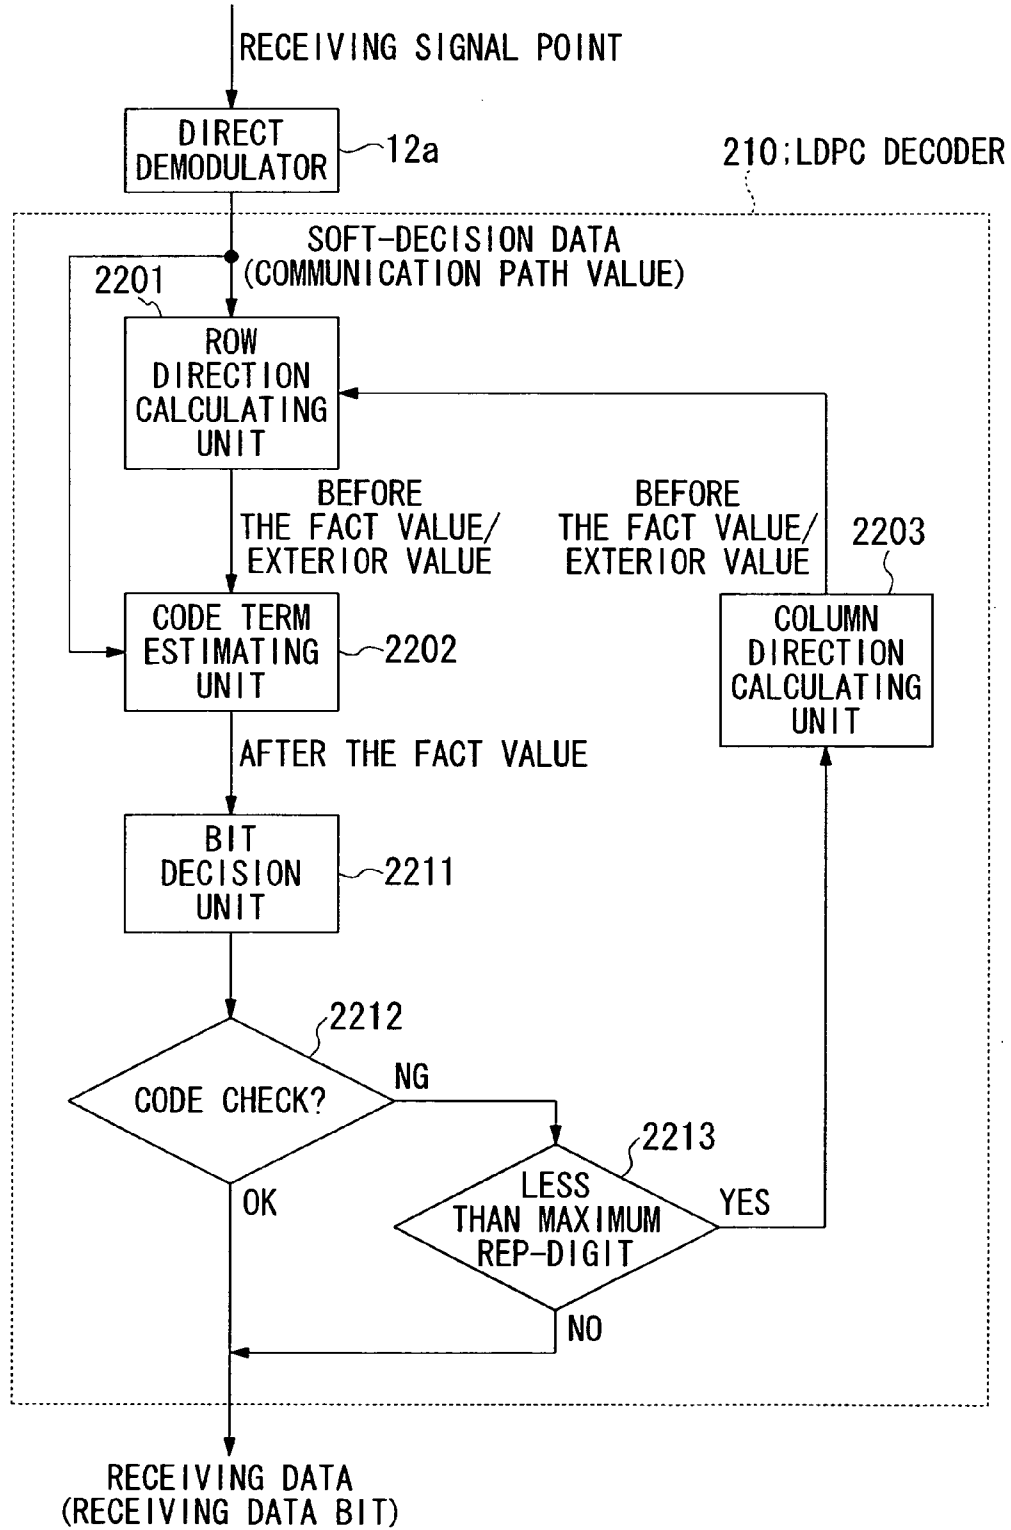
RECEIVING SIGNAL POINT

DIRECT DEMODULATOR

12a

210;LDPC DECODER

SOFT-DECISION DATA (COMMUNICATION PATH VALUE)

2201

ROW DIRECTION CALCULATING UNIT

BEFORE THE FACT VALUE/ EXTERIOR VALUE

BEFORE THE FACT VALUE/ EXTERIOR VALUE

2203

CODE TERM ESTIMATING UNIT

2202

COLUMN DIRECTION CALCULATING UNIT

AFTER THE FACT VALUE

BIT DECISION UNIT

2211

2212

CODE CHECK?

NG

2213

OK

LESS THAN MAXIMUM REP-DIGIT

YES

NO

RECEIVING DATA (RECEIVING DATA BIT)